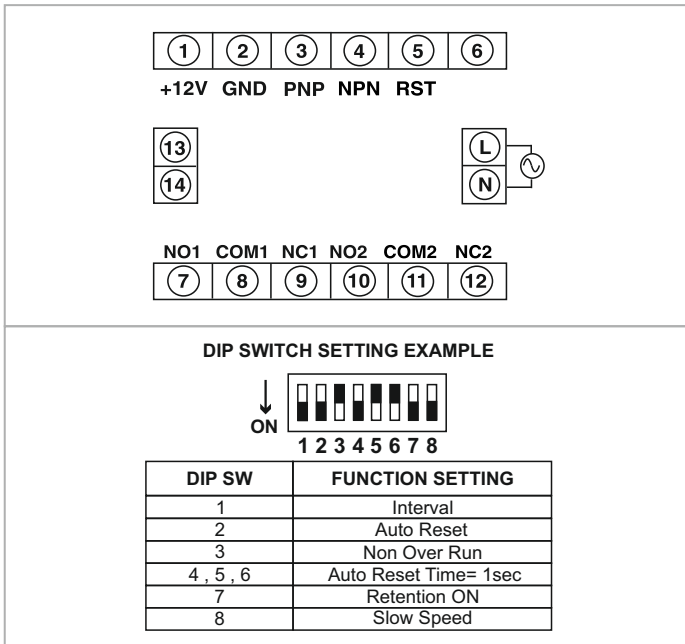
1 2 3 4 5 6

+12V GND PNP NPN RST

13
14

L
N

NO1 COM1 NC1 NO2 COM2 NC2

7 8 9 10 11 12

DIP SWITCH SETTING EXAMPLE

ON

1 2 3 4 5 6 7 8

| DIP SW | FUNCTION SETTING |
|---|---|
| 1 | Interval |
| 2 | Auto Reset |
| 3 | Non Over Run |
| 4 , 5 , 6 | Auto Reset Time= 1sec |
| 7 | Retention ON |
| 8 | Slow Speed |